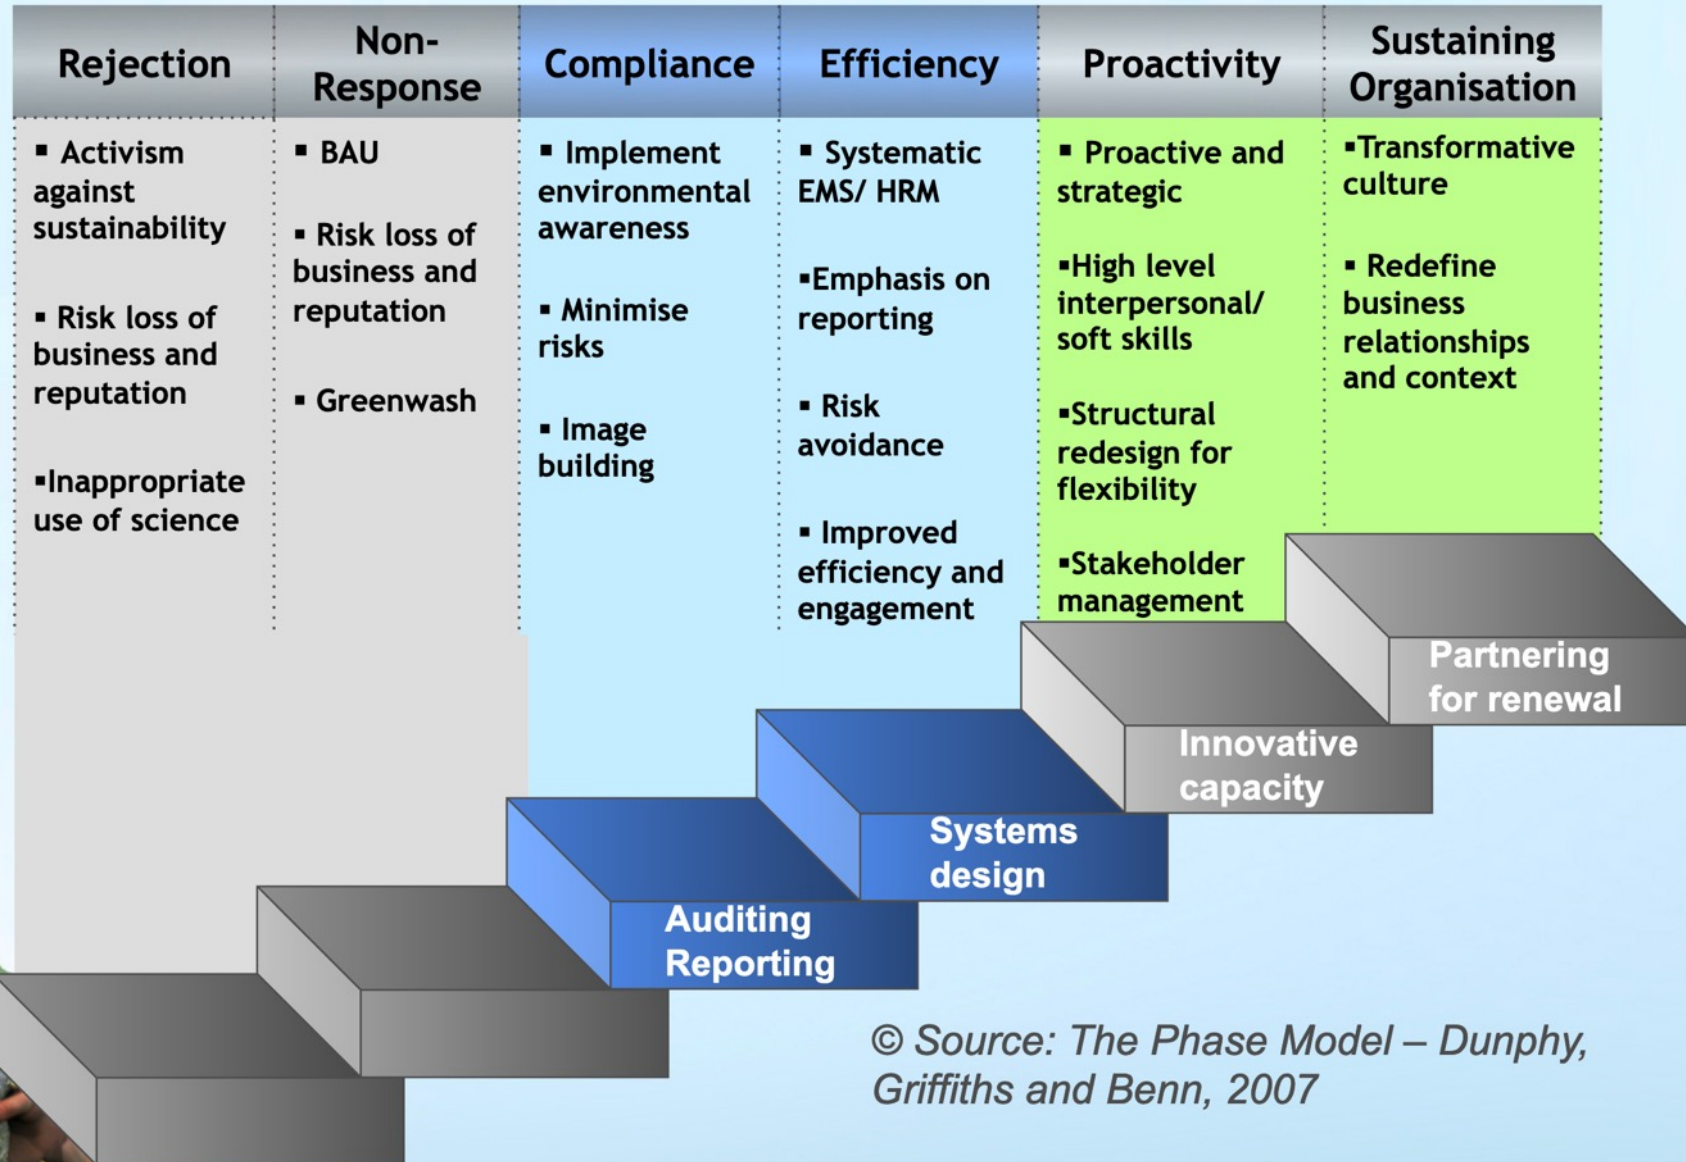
| Rejection | Non-Response | Compliance | Efficiency | Proactivity | Sustaining Organisation |
|---|---|---|---|---|---|
| ▪ Activism against sustainability ▪ Risk loss of business and reputation ▪Inappropriate use of science | ▪ BAU ▪ Risk loss of business and reputation ▪ Greenwash | ▪ Implement environmental awareness ▪ Minimise risks ▪ Image building | ▪ Systematic EMS/ HRM ▪Emphasis on reporting ▪ Risk avoidance ▪ Improved efficiency and engagement | ▪ Proactive and strategic ▪High level interpersonal/ soft skills ▪Structural redesign for flexibility ▪Stakeholder management | ▪Transformative culture ▪ Redefine business relationships and context |

Auditing Reporting

Systems design

Innovative capacity

Partnering for renewal

© Source: The Phase Model – Dunphy, Griffiths and Benn, 2007